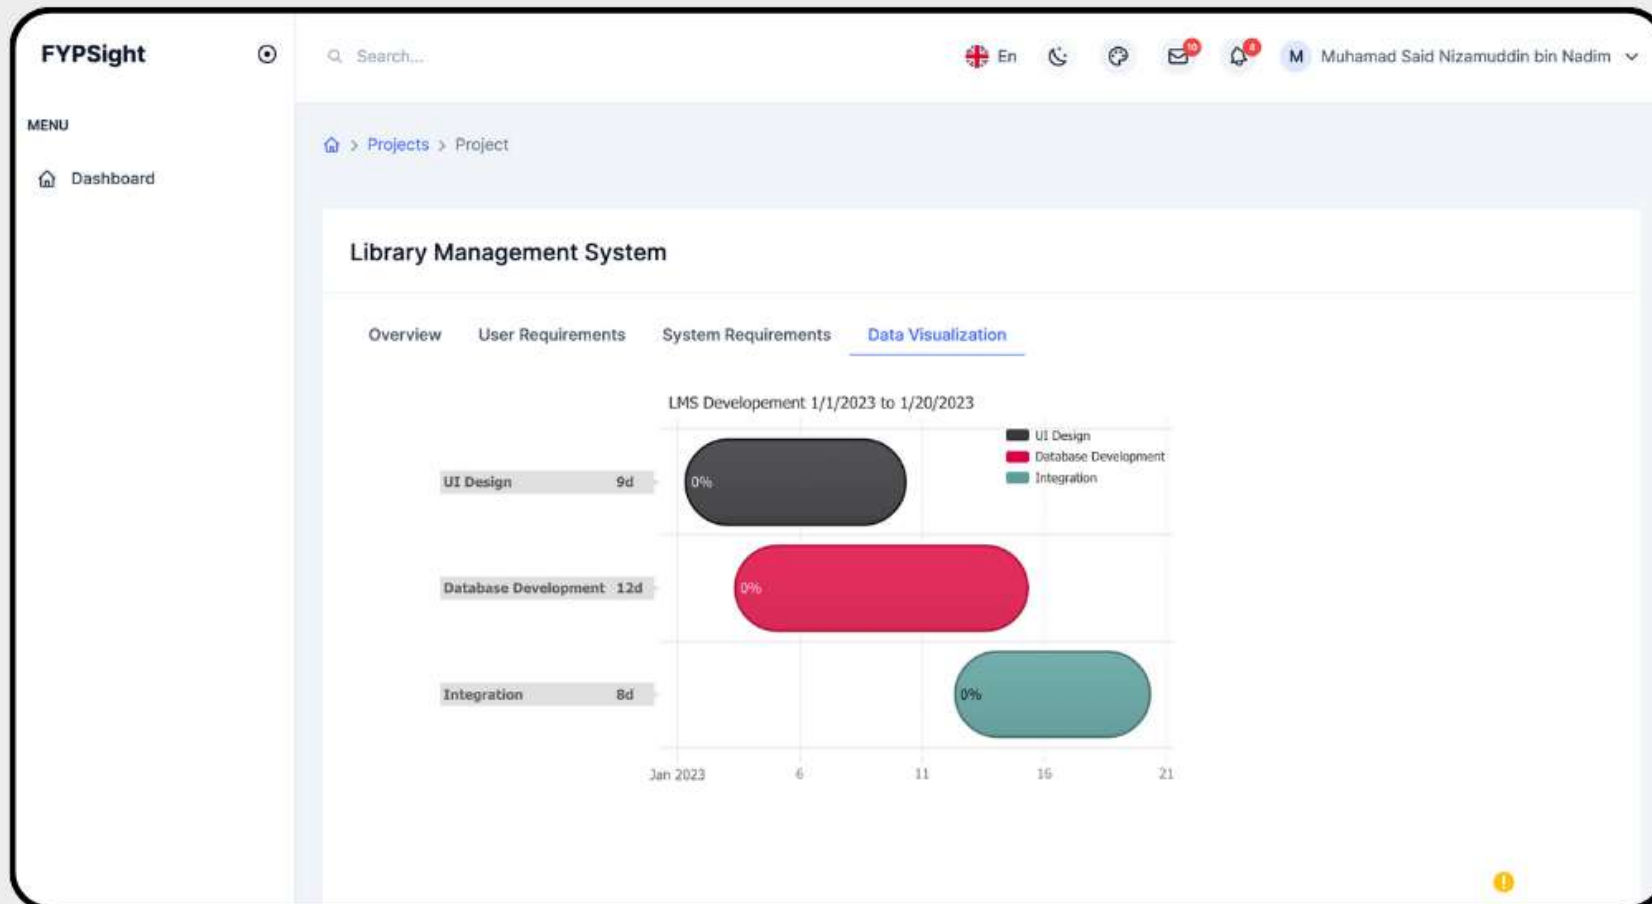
FYPSight

MENU

Dashboard

Search...

En

10

4

M Muhamad Said Nizamuddin bin Nadim

Projects > Project

Library Management System

Overview User Requirements System Requirements Data Visualization

LMS Developement 1/1/2023 to 1/20/2023

UI Design
Database Development
Integration

| | |
|---|---|
| UI Design | 9d |
| Database Development | 12d |
| Integration | 8d |

0%

0%

0%

Jan 2023 6 11 16 21